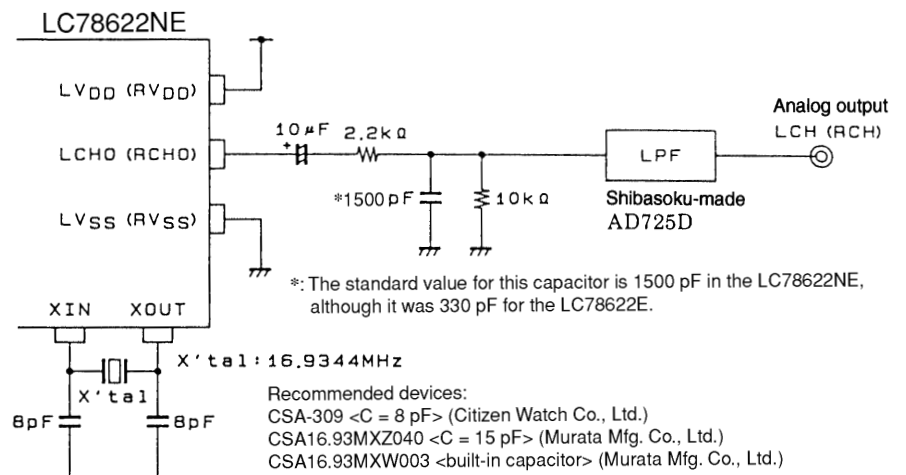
LC78622NE

$LV_{DD}$ $(RV_{DD})$

LCHO (RCHO)

$LV_{SS}$ $(RV_{SS})$

10 µF

2.2 kΩ

*1500 pF

10 kΩ

LPF

Shibasoku-made
AD725D

Analog output
LCH (RCH)

*: The standard value for this capacitor is 1500 pF in the LC78622NE, although it was 330 pF for the LC78622E.

XIN

XOUT

X'tal

X'tal: 16.9344MHz

8pF

8pF

Recommended devices:
CSA-309 <C = 8 pF> (Citizen Watch Co., Ltd.)
CSA16.93MXZ040 <C = 15 pF> (Murata Mfg. Co., Ltd.)
CSA16.93MXW003 <built-in capacitor> (Murata Mfg. Co., Ltd.)